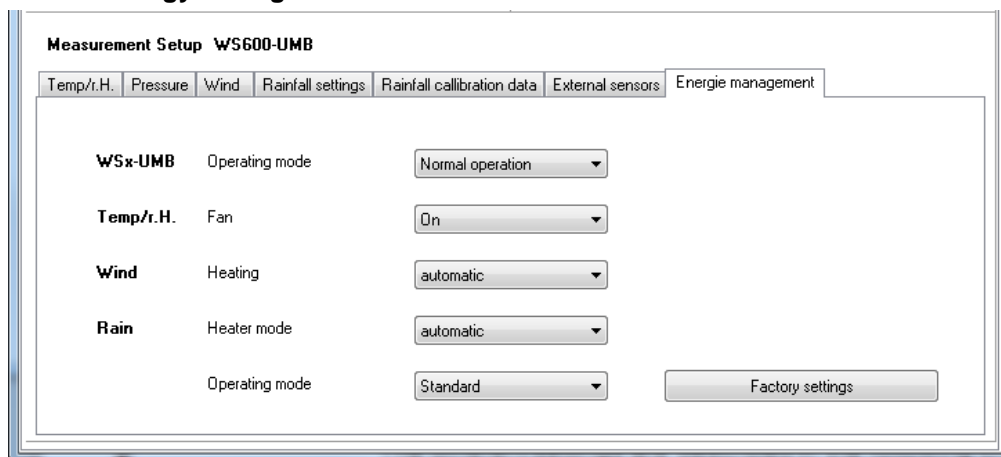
Measurement Setup WS600-UMB

Temp/r.H. | Pressure | Wind | Rainfall settings | Rainfall callibration data | External sensors | Energie management

WSx-UMB Operating mode Normal operation

Temp/r.H. Fan On

Wind Heating automatic

Rain Heater mode automatic

Operating mode Standard

Factory settings